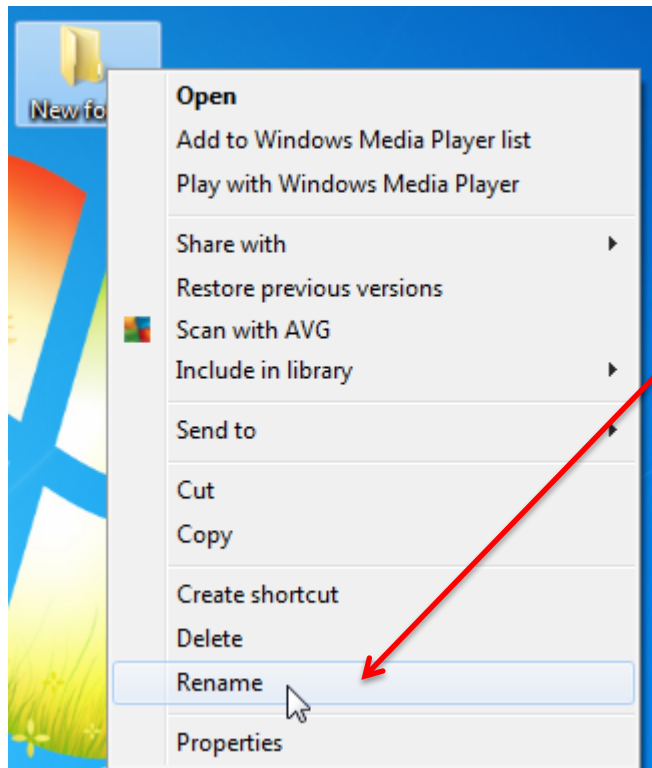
New fo

Open
Add to Windows Media Player list
Play with Windows Media Player

Share with
Restore previous versions
Scan with AVG
Include in library

Send to

Cut
Copy

Create shortcut
Delete
Rename

Properties